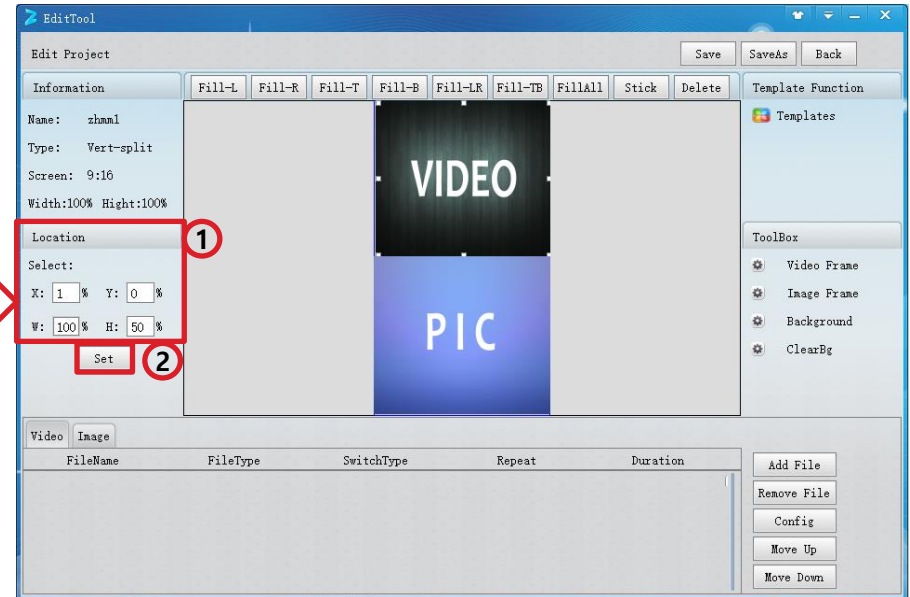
EditTool

Edit Project

Save SaveAs Back

Information

Fill-L Fill-R Fill-T Fill-B Fill-LR Fill-TB FillAll Stick Delete

Template Function

Templates

Name: zhmm1

Type: Vert-split

Screen: 9:16

Width:100% Hight:100%

VIDEO

PIC

Location

1

Select:

X: 1 % Y: 0 %

W: 100 % H: 50 %

Set

2

ToolBox

Video Frame

Image Frame

Background

ClearBg

Video Image

| FileName | FileType | SwitchType | Repeat | Duration |
|---|---|---|---|---|

Add File

Remove File

Config

Move Up

Move Down